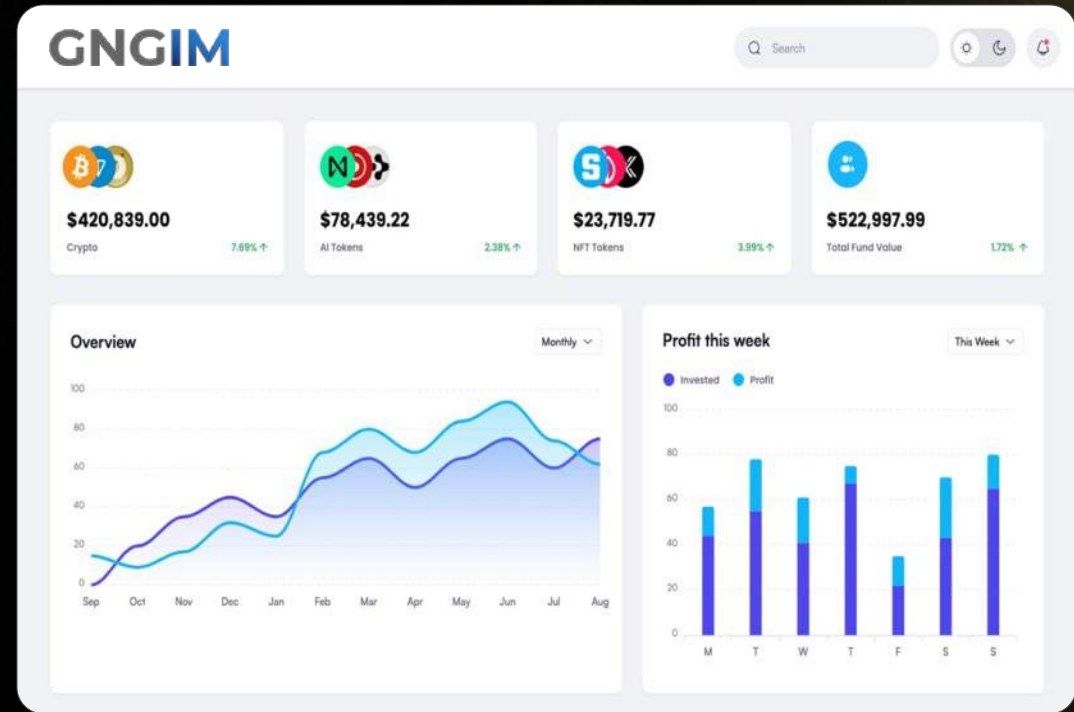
GNGIM

Search

$420,839.00
Crypto 7.69% ↑

$78,439.22
AI Tokens 2.38% ↑

$23,719.77
NFT Tokens 3.99% ↑

$522,997.99
Total Fund Value 1.72% ↑

Overview
Monthly

100
80
60
40
20
0
Sep Oct Nov Dec Jan Feb Mar Apr May Jun Jul Aug

Profit this week
This Week

Invested Profit

100
80
60
40
20
0
M T W T F S S